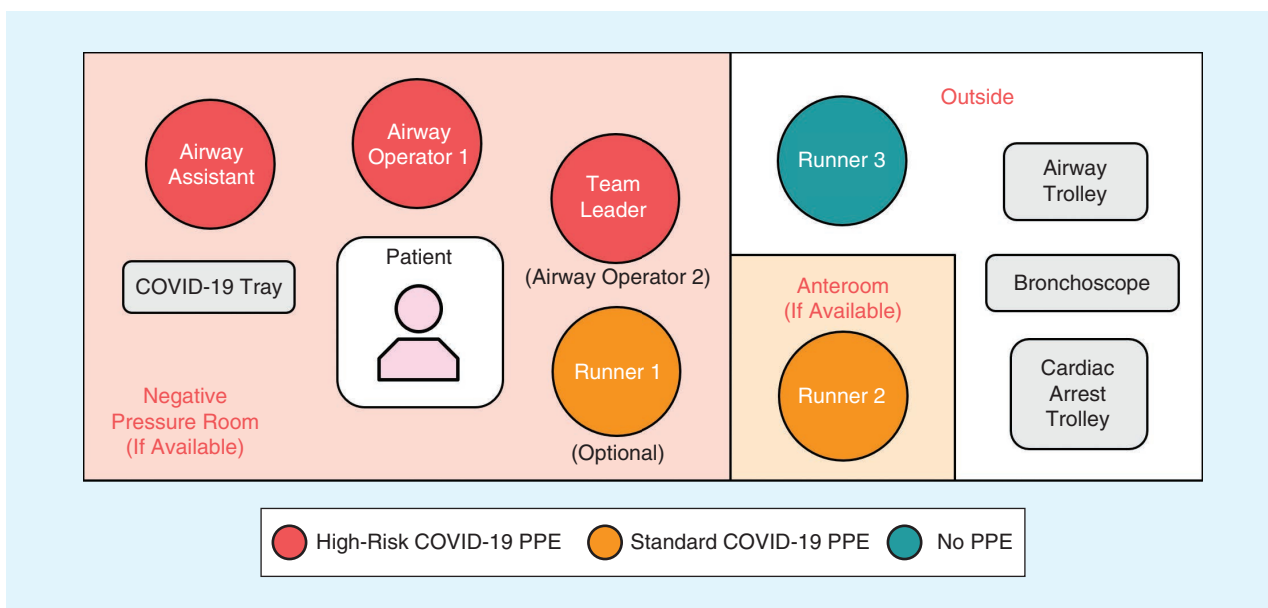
Airway Assistant

Airway Operator 1

Team Leader

(Airway Operator 2)

COVID-19 Tray

Patient

Runner 1

(Optional)

Negative Pressure Room (If Available)

Outside

Runner 3

Airway Trolley

Anteroom (If Available)

Bronchoscope

Runner 2

Cardiac Arrest Trolley

High-Risk COVID-19 PPE

Standard COVID-19 PPE

No PPE